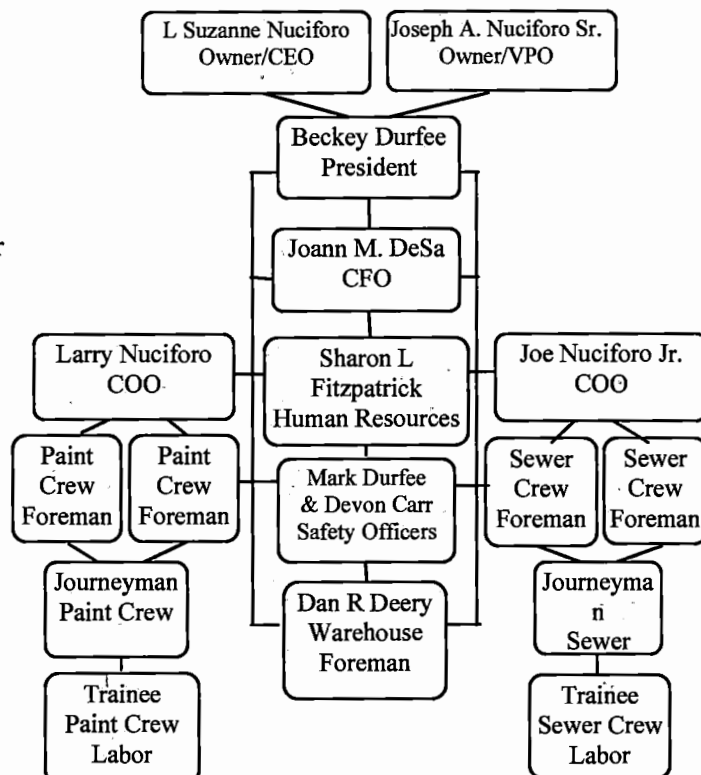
L Suzanne Nuciforo
Owner/CEO

Joseph A. Nuciforo Sr.
Owner/VPO

Beckey Durfee
President

Joann M. DeSa
CFO

Larry Nuciforo
COO

Sharon L Fitzpatrick
Human Resources

Joe Nuciforo Jr.
COO

Paint Crew Foreman

Paint Crew Foreman

Mark Durfee & Devon Carr
Safety Officers

Sewer Crew Foreman

Sewer Crew Foreman

Journeyman
Paint Crew

Dan R Deery
Warehouse
Foreman

Journeyma n
Sewer

Trainee
Paint Crew
Labor

Trainee
Sewer Crew
Labor